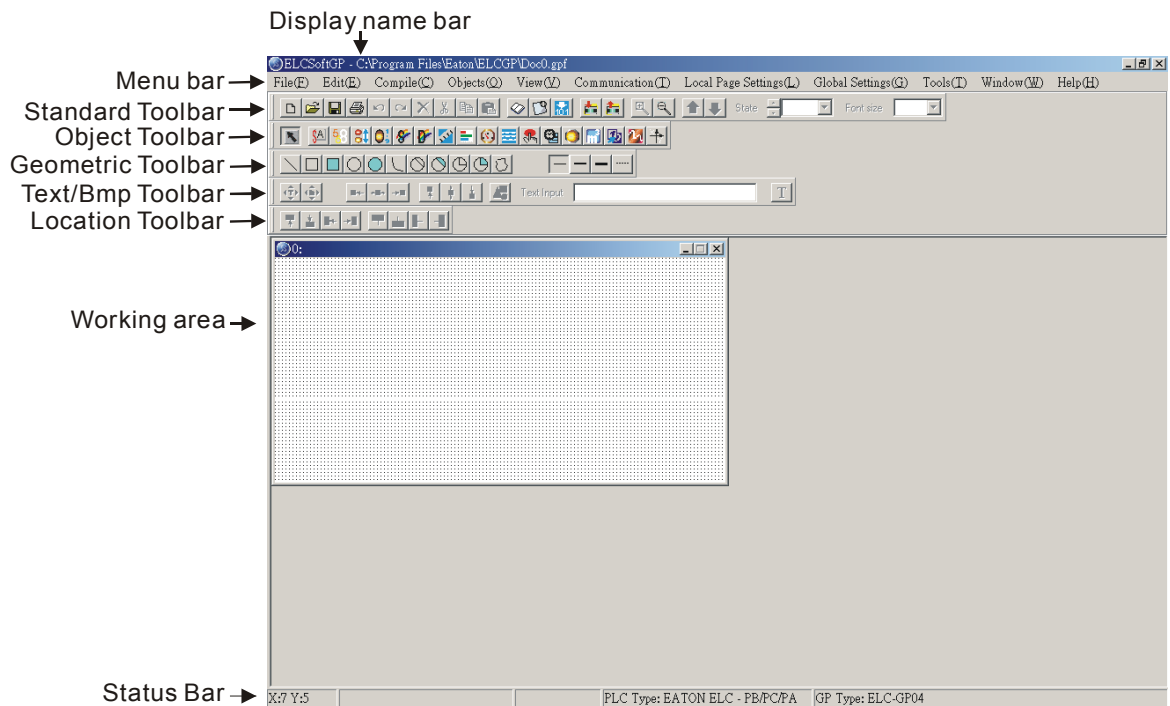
Display name bar

ELCSoftGP - C:\Program Files\Eaton\ELCGP\Doc0.gpf

Menu bar
File(F) Edit(E) Compile(C) Objects(O) View(V) Communication(T) Local Page Settings(L) Global Settings(G) Tools(T) Window(W) Help(H)

Standard Toolbar
State Font size

Object Toolbar

Geometric Toolbar

Text/Bmp Toolbar
Text Input T

Location Toolbar

0:

Working area

Status Bar
X:7 Y:5 PLC Type: EATON ELC - PB/PC/PA GP Type: ELC-GP04